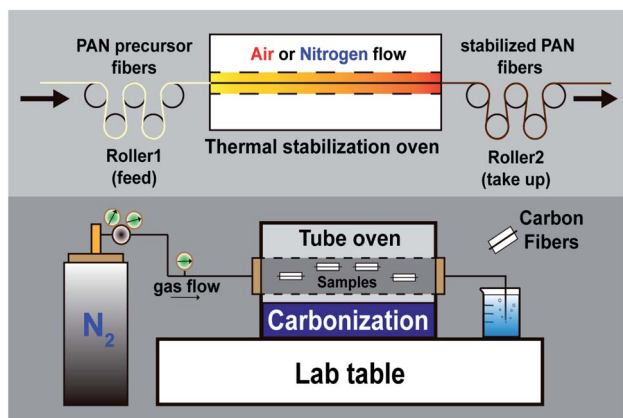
PAN precursor fibers

Air or Nitrogen flow

stabilized PAN fibers

Roller1 (feed)

Thermal stabilization oven

Roller2 (take up)

Carbon Fibers

Tube oven

gas flow

Samples

Carbonization

$N_2$

Lab table